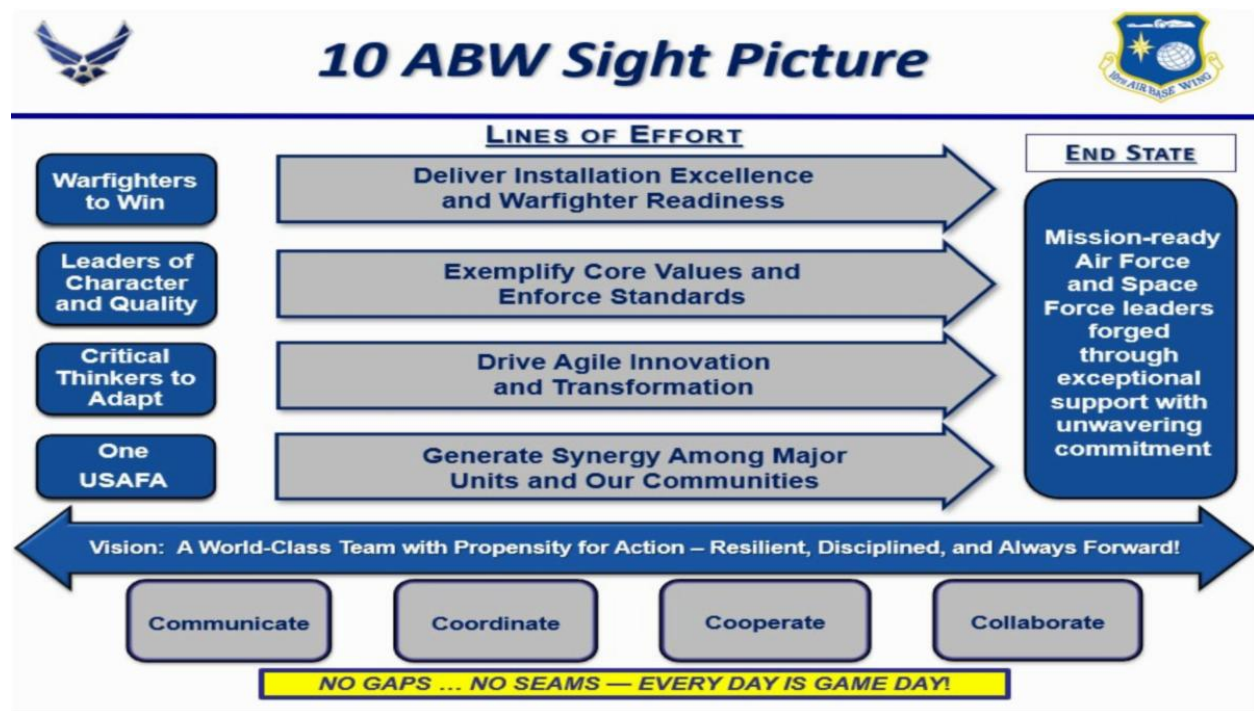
10 ABW Sight Picture

10th AIR BASE WING

LINES OF EFFORT

END STATE

Warfighters to Win

Deliver Installation Excellence and Warfighter Readiness

Leaders of Character and Quality

Exemplify Core Values and Enforce Standards

Critical Thinkers to Adapt

Drive Agile Innovation and Transformation

One USAFA

Generate Synergy Among Major Units and Our Communities

Mission-ready Air Force and Space Force leaders forged through exceptional support with unwavering commitment

Vision: A World-Class Team with Propensity for Action – Resilient, Disciplined, and Always Forward!

Communicate

Coordinate

Cooperate

Collaborate

NO GAPS … NO SEAMS — EVERY DAY IS GAME DAY!